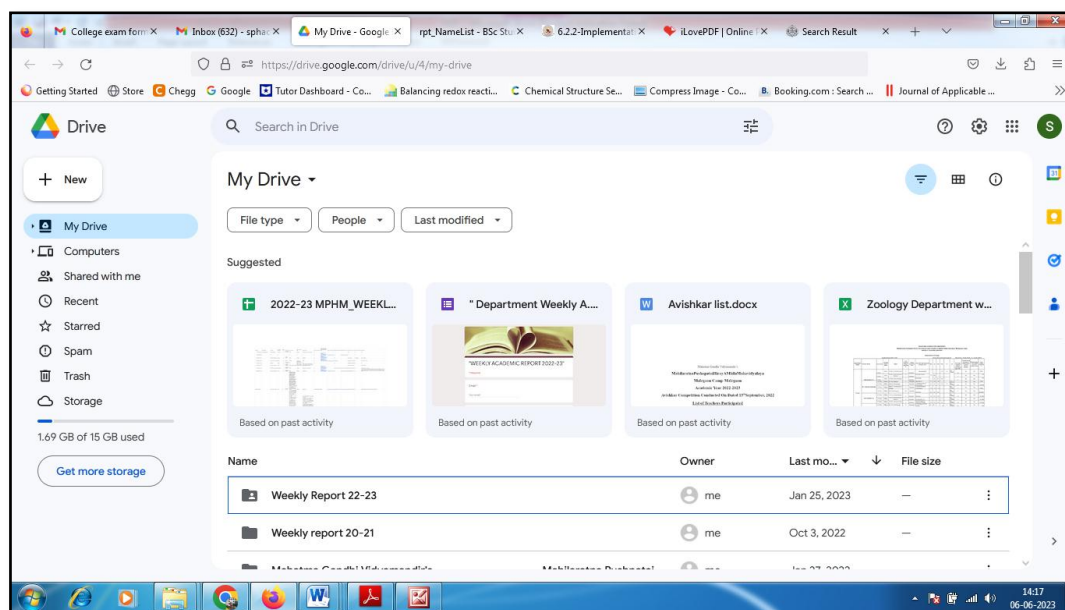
College exam form × | Inbox (632) - sphac × | My Drive - Google × | rpt_NameList - BSc Stu × | 6.2.2-Implementat × | iLovePDF | Online × | Search Result ×

https://drive.google.com/drive/u/4/my-drive

Getting Started | Store | Chegg | Google | Tutor Dashboard - Co... | Balancing redox reacti... | Chemical Structure Se... | Compress Image - Co... | Booking.com : Search ... | Journal of Applicable ...

Drive

Search in Drive

S

New

My Drive
Computers
Shared with me
Recent
Starred
Spam
Trash
Storage

1.69 GB of 15 GB used

Get more storage

My Drive

File type | People | Last modified

Suggested

2022-23 MPHM_WEEKL...
Based on past activity

" Department Weekly A...
"WEEKLY ACADEMIC REPORT 2022-23"
Based on past activity

Avishkar list.docx
Based on past activity

Zoology Department w...
Based on past activity

| Name | Owner | Last mo... | File size |
|---|---|---|---|
| Weekly Report 22-23 | me | Jan 25, 2023 | — |
| Weekly report 20-21 | me | Oct 3, 2022 | — |
| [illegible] | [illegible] | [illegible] | |

14:17
06-06-2023